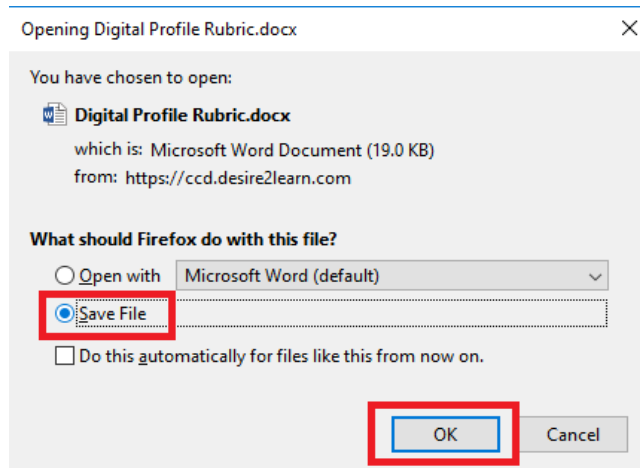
Opening Digital Profile Rubric.docx

You have chosen to open:

Digital Profile Rubric.docx

which is: Microsoft Word Document (19.0 KB)

from: https://ccd.desire2learn.com

What should Firefox do with this file?

Open with Microsoft Word (default)

Save File

Do this automatically for files like this from now on.

OK Cancel